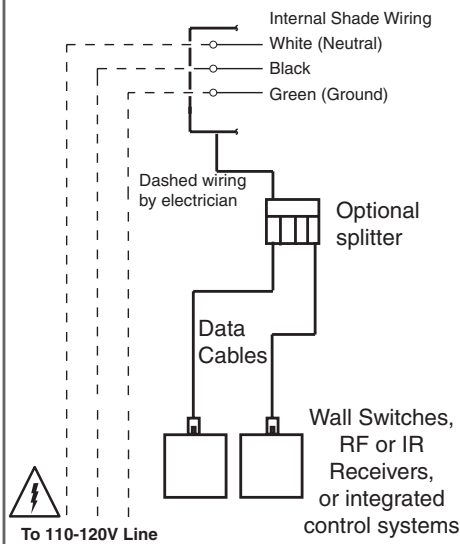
Internal Shade Wiring
White (Neutral)
Black
Green (Ground)

Dashed wiring by electrician

Optional splitter

Data Cables

Wall Switches, RF or IR Receivers, or integrated control systems

To 110-120V Line